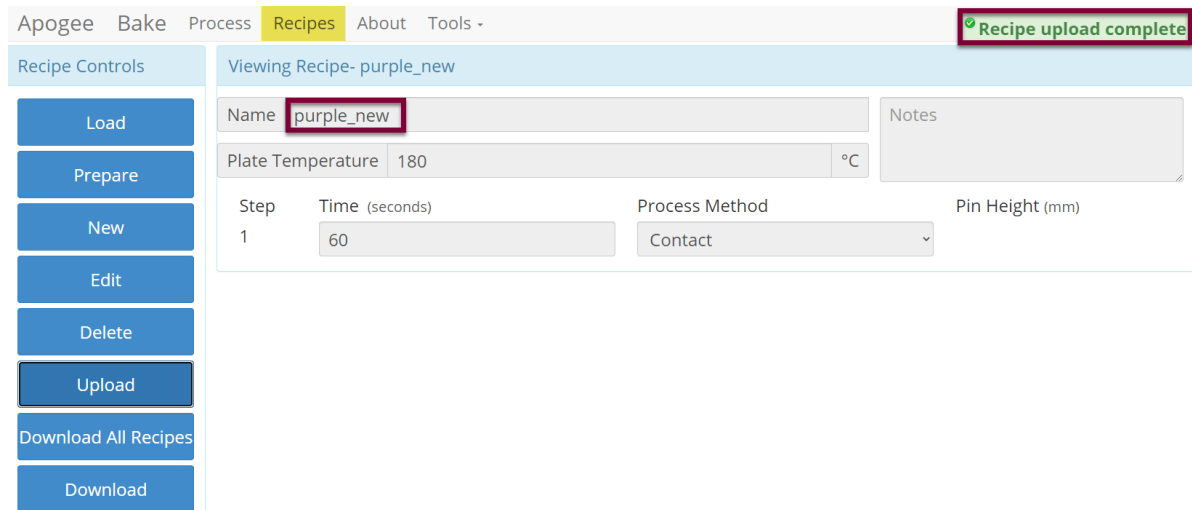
Apogee Bake Process Recipes About Tools

Recipe upload complete

Recipe Controls

Load

Prepare

New

Edit

Delete

Upload

Download All Recipes

Download

Viewing Recipe- purple_new

Name purple_new

Notes

Plate Temperature 180 °C

| Step | Time (seconds) | Process Method | Pin Height (mm) |
|---|---|---|---|
| 1 | 60 | Contact | |